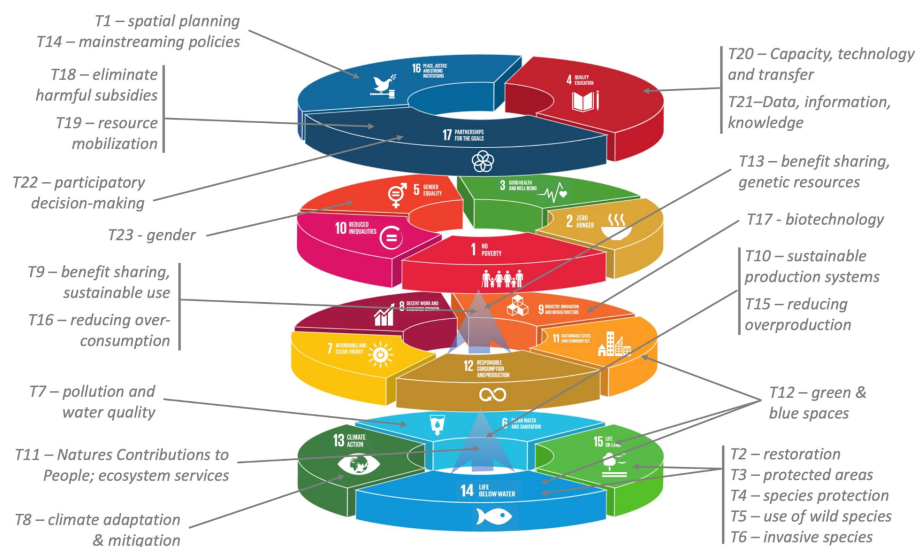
T1 – spatial planning
T14 – mainstreaming policies

T18 – eliminate harmful subsidies

T19 – resource mobilization

T22 – participatory decision-making

T23 - gender

T9 – benefit sharing, sustainable use

T16 – reducing over-consumption

T7 – pollution and water quality

T11 – Natures Contributions to People; ecosystem services

T8 – climate adaptation & mitigation

T20 – Capacity, technology and transfer

T21–Data, information, knowledge

T13 – benefit sharing, genetic resources

T17 - biotechnology

T10 – sustainable production systems

T15 – reducing overproduction

T12 – green & blue spaces

T2 – restoration
T3 – protected areas
T4 – species protection
T5 – use of wild species
T6 – invasive species

16 PEACE, JUSTICE AND STRONG INSTITUTIONS
4 QUALITY EDUCATION
17 PARTNERSHIPS FOR THE GOALS
5 GENDER EQUALITY
3 GOOD HEALTH AND WELL-BEING
2 ZERO HUNGER
10 REDUCED INEQUALITIES
1 NO POVERTY
8 DECENT WORK AND ECONOMIC GROWTH
9 INDUSTRY, INNOVATION AND INFRASTRUCTURE
7 AFFORDABLE AND CLEAN ENERGY
11 SUSTAINABLE CITIES AND COMMUNITIES
12 RESPONSIBLE CONSUMPTION AND PRODUCTION
6 CLEAN WATER AND SANITATION
13 CLIMATE ACTION
15 LIFE ON LAND
14 LIFE BELOW WATER